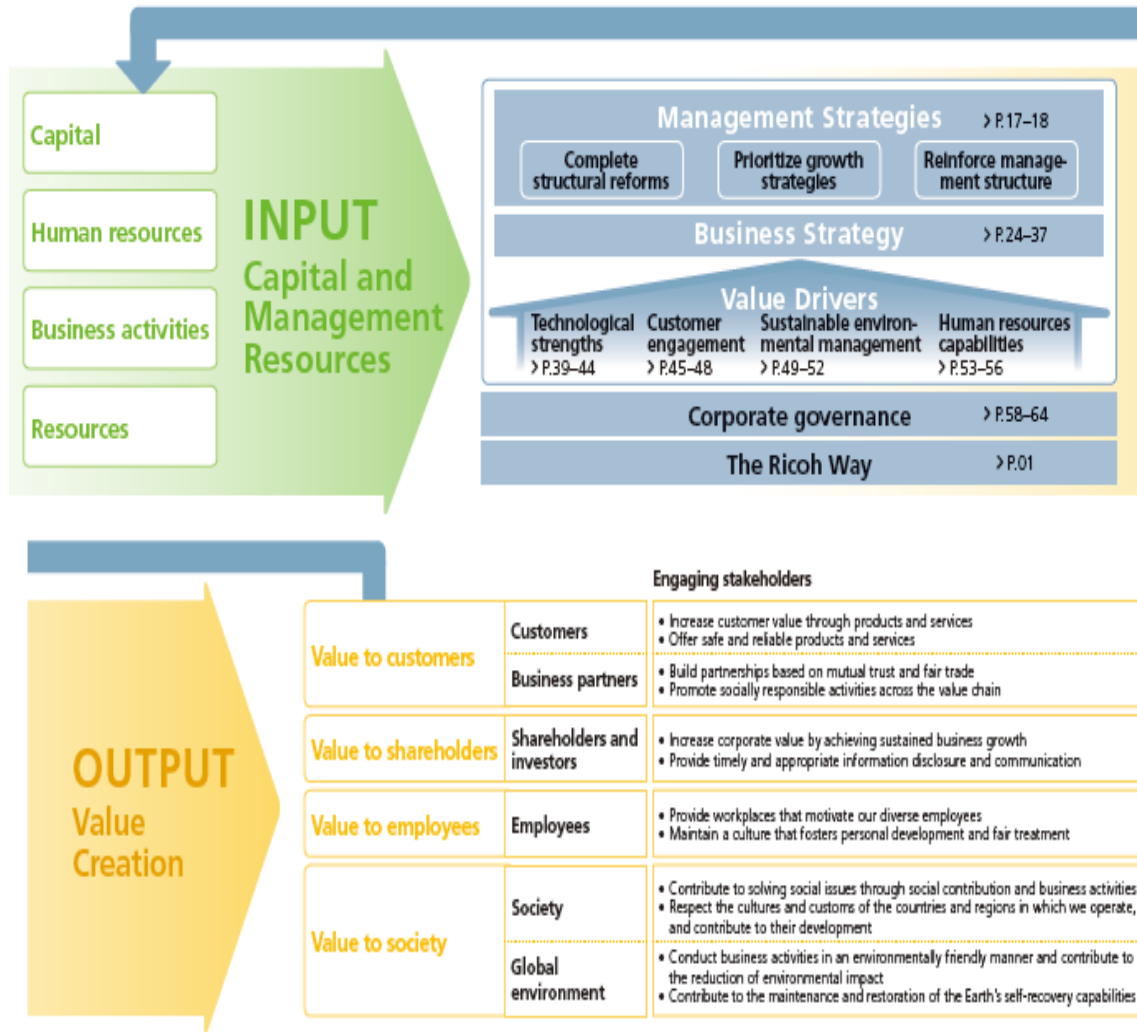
Capital

Human resources

Business activities

Resources

INPUT
Capital and Management Resources

Management Strategies > P.17–18

Complete structural reforms

Prioritize growth strategies

Reinforce management structure

Business Strategy > P.24–37

Value Drivers

Technological strengths > P.39–44

Customer engagement > P.45–48

Sustainable environmental management > P.49–52

Human resources capabilities > P.53–56

Corporate governance > P.58–64

The Ricoh Way > P.01

OUTPUT
Value Creation

Engaging stakeholders

| | | |
|---|---|---|
| Value to customers | Customers | • Increase customer value through products and services • Offer safe and reliable products and services |
| | Business partners | • Build partnerships based on mutual trust and fair trade • Promote socially responsible activities across the value chain |
| Value to shareholders | Shareholders and investors | • Increase corporate value by achieving sustained business growth • Provide timely and appropriate information disclosure and communication |
| Value to employees | Employees | • Provide workplaces that motivate our diverse employees • Maintain a culture that fosters personal development and fair treatment |
| Value to society | Society | • Contribute to solving social issues through social contribution and business activities • Respect the cultures and customs of the countries and regions in which we operate, and contribute to their development |
| | Global environment | • Conduct business activities in an environmentally friendly manner and contribute to the reduction of environmental impact • Contribute to the maintenance and restoration of the Earth's self-recovery capabilities |